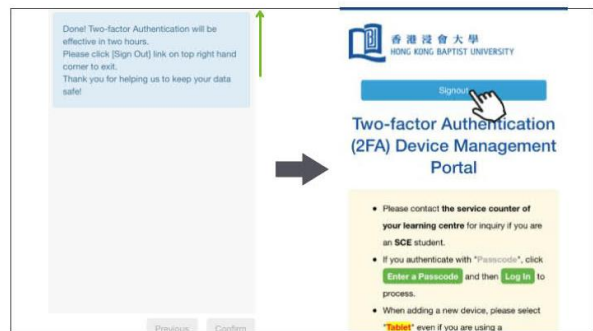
Done! Two-factor Authentication will be effective in two hours.
Please click [Sign Out] link on top right hand corner to exit.
Thank you for helping us to keep your data safe!

Previous Confirm

香港浸會大學
HONG KONG BAPTIST UNIVERSITY

Signout

Two-factor Authentication (2FA) Device Management Portal

• Please contact the service counter of your learning centre for inquiry if you are an SCE student.
• If you authenticate with "Passcode", click Enter a Passcode and then Log In to process.
• When adding a new device, please select "Tablet" even if you are using a